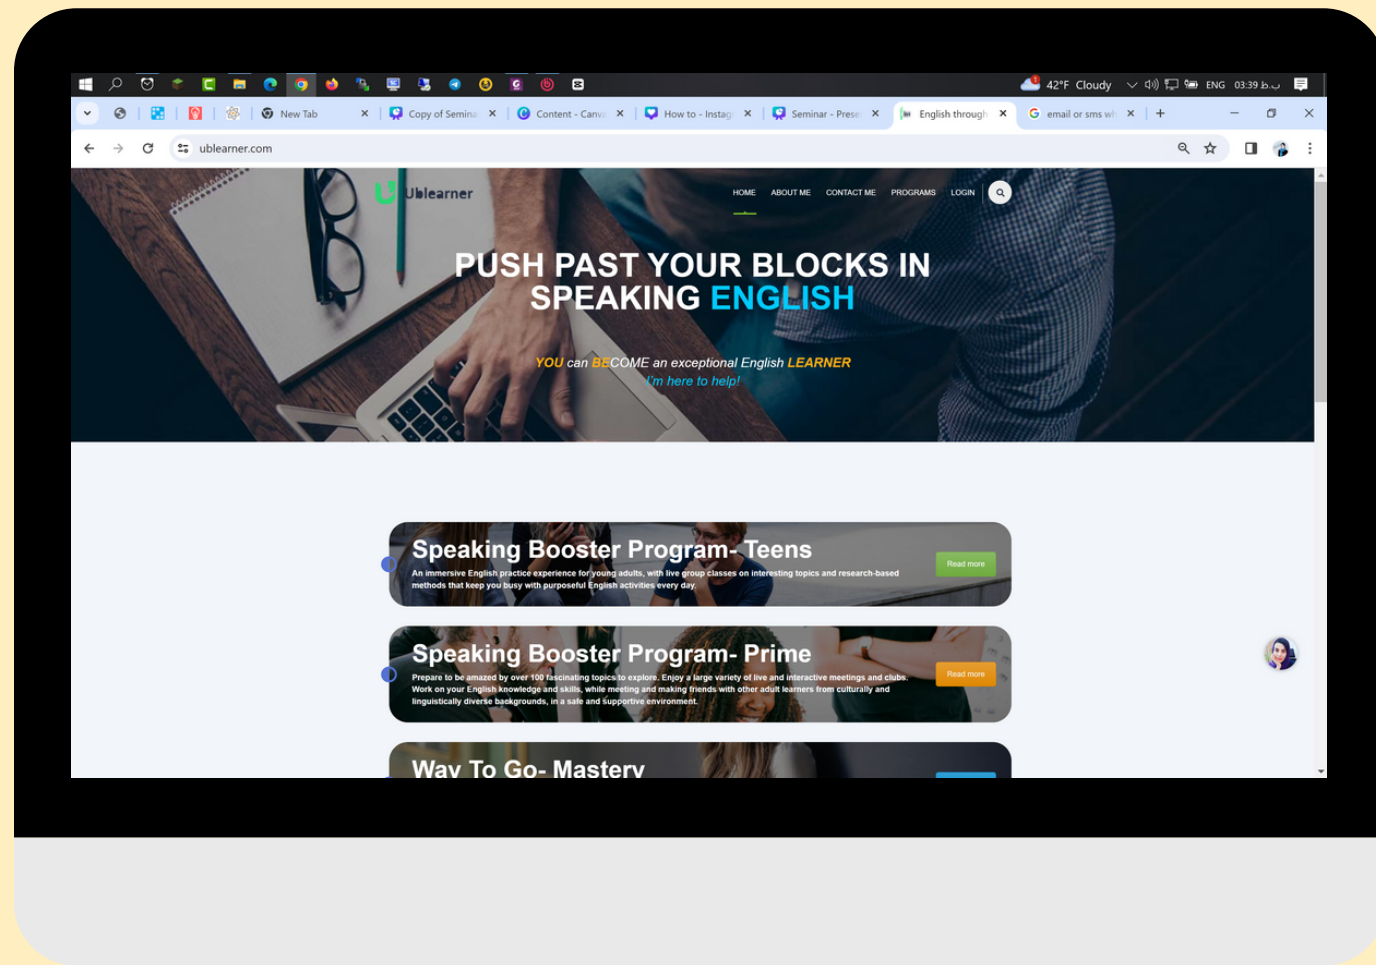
42°F Cloudy ENG 03:39 ب.ظ

New Tab | Copy of Semina | Content - Canva | How to - Instag | Seminar - Prese | English through | email or sms wh

ublearner.com

Ublearner

HOME ABOUT ME CONTACT ME PROGRAMS LOGIN

PUSH PAST YOUR BLOCKS IN SPEAKING ENGLISH

YOU can BECOME an exceptional English LEARNER
I'm here to help!

Speaking Booster Program- Teens
An immersive English practice experience for young adults, with live group classes on interesting topics and research-based methods that keep you busy with purposeful English activities every day.
Read more

Speaking Booster Program- Prime
Prepare to be amazed by over 100 fascinating topics to explore. Enjoy a large variety of live and interactive meetings and clubs. Work on your English knowledge and skills, while meeting and making friends with other adult learners from culturally and linguistically diverse backgrounds, in a safe and supportive environment.
Read more

Way To Go- Mastery